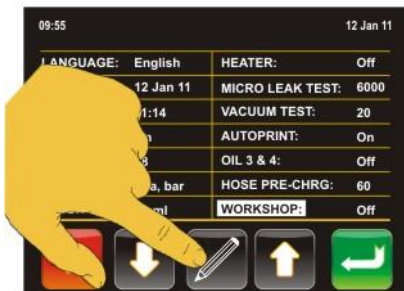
09:55 12 Jan 11

| LANGUAGE: English | HEATER: Off |
|---|---|
| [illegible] 12 Jan 11 | MICRO LEAK TEST: 6000 |
| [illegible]1:14 | VACUUM TEST: 20 |
| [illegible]n | AUTOPRINT: On |
| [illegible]8 | OIL 3 & 4: Off |
| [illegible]a, bar | HOSE PRE-CHRG: 60 |
| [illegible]ml | WORKSHOP: Off |